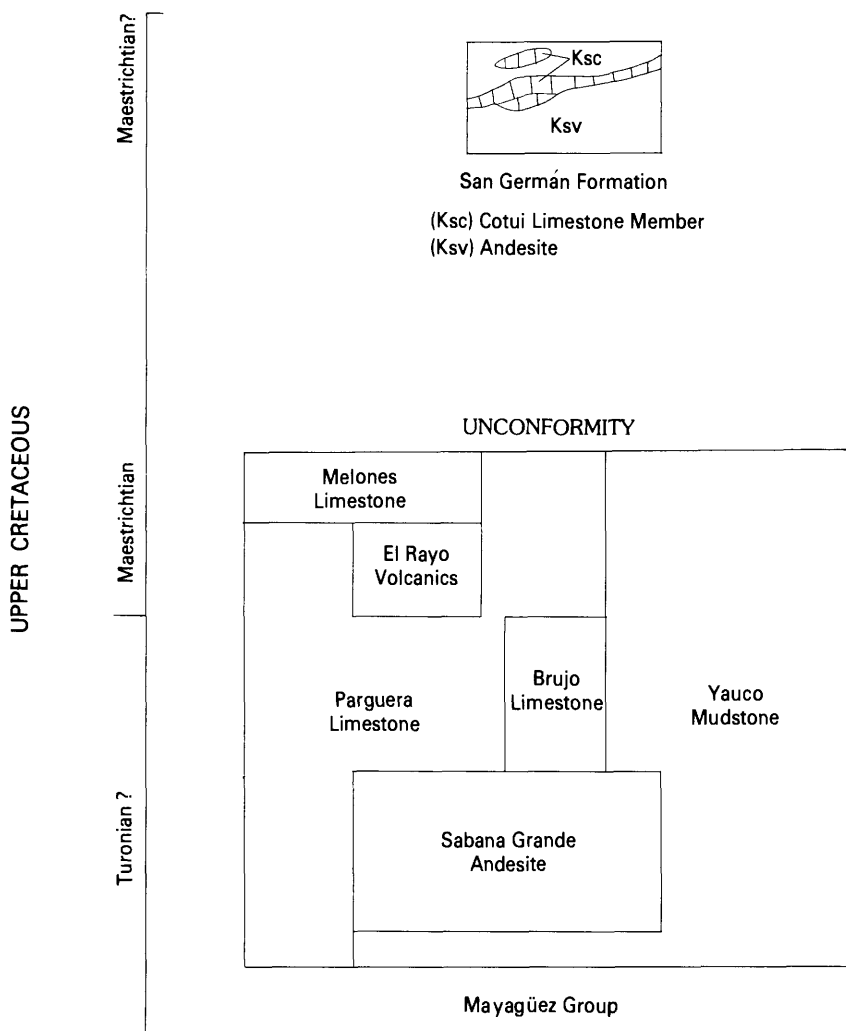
UPPER CRETACEOUS

Maestrichtian?

Maestrichtian

Turonian ?

Ksc

Ksv

San Germán Formation

(Ksc) Cotui Limestone Member
(Ksv) Andesite

UNCONFORMITY

Melones Limestone

El Rayo Volcanics

Parguera Limestone

Brujo Limestone

Yauco Mudstone

Sabana Grande Andesite

Mayagüez Group